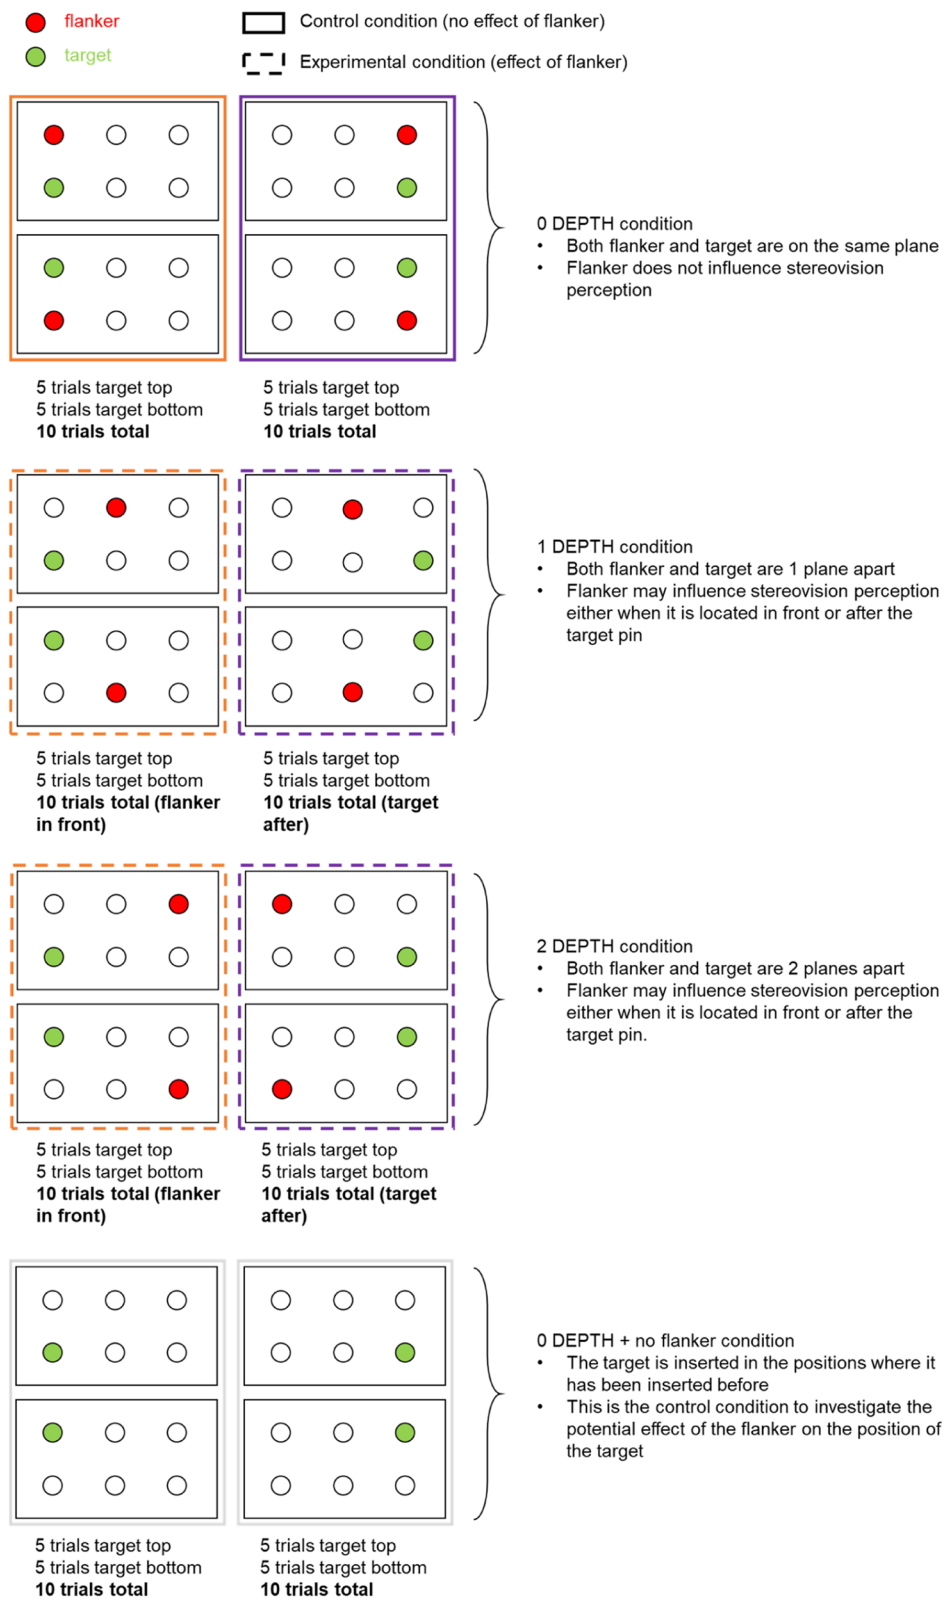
flanker
target
Control condition (no effect of flanker)
Experimental condition (effect of flanker)

0 DEPTH condition
• Both flanker and target are on the same plane
• Flanker does not influence stereovision perception

5 trials target top
5 trials target bottom
**10 trials total**

5 trials target top
5 trials target bottom
**10 trials total**

1 DEPTH condition
• Both flanker and target are 1 plane apart
• Flanker may influence stereovision perception either when it is located in front or after the target pin

5 trials target top
5 trials target bottom
**10 trials total (flanker in front)**

5 trials target top
5 trials target bottom
**10 trials total (target after)**

2 DEPTH condition
• Both flanker and target are 2 planes apart
• Flanker may influence stereovision perception either when it is located in front or after the target pin.

5 trials target top
5 trials target bottom
**10 trials total (flanker in front)**

5 trials target top
5 trials target bottom
**10 trials total (target after)**

0 DEPTH + no flanker condition
• The target is inserted in the positions where it has been inserted before
• This is the control condition to investigate the potential effect of the flanker on the position of the target

5 trials target top
5 trials target bottom
**10 trials total**

5 trials target top
5 trials target bottom
**10 trials total**